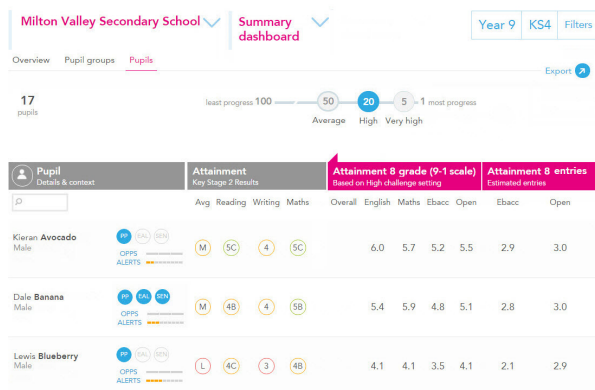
Milton Valley Secondary School

Summary dashboard

Year 9 | KS4 | Filters

Overview | Pupil groups | Pupils

Export

17 pupils

least progress 100 — 50 Average — 20 High — 5 Very high — 1 most progress

| Pupil Details & context | | Attainment Key Stage 2 Results | | | | Attainment 8 grade (9-1 scale) Based on High challenge setting | | | | | Attainment 8 entries Estimated entries | |
|---|---|---|---|---|---|---|---|---|---|---|---|---|
| | | Avg | Reading | Writing | Maths | Overall | English | Maths | Ebacc | Open | Ebacc | Open |
| Kieran Avocado Male | PP EAL SEN OPPS ALERTS | M | 5C | 4 | 5C | | 6.0 | 5.7 | 5.2 | 5.5 | 2.9 | 3.0 |
| Dale Banana Male | PP EAL SEN OPPS ALERTS | M | 4B | 4 | 5B | | 5.4 | 5.9 | 4.8 | 5.1 | 2.8 | 3.0 |
| Lewis Blueberry Male | PP EAL SEN OPPS ALERTS | L | 4C | 3 | 4B | | 4.1 | 4.1 | 3.5 | 4.1 | 2.1 | 2.9 |